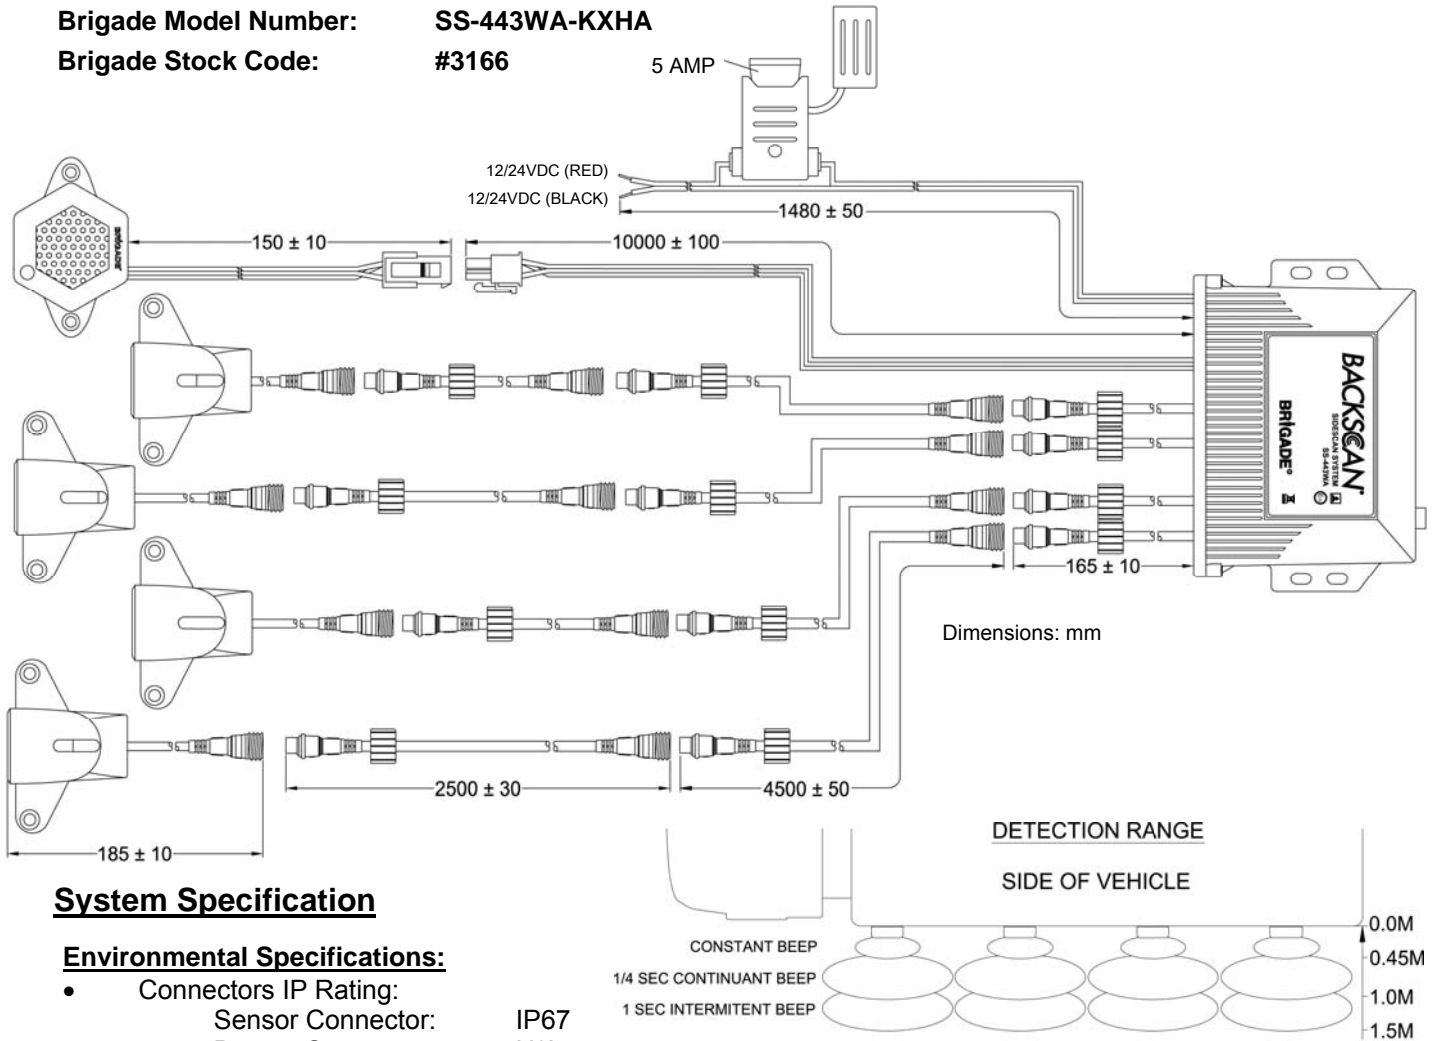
Brigade Model Number: SS-443WA-KXHA
Brigade Stock Code: #3166

5 AMP

12/24VDC (RED)
12/24VDC (BLACK)

1480 ± 50

150 ± 10
10000 ± 100

BACKSCAN
SIDESCAN SYSTEM
SS-443WA
Brigade

165 ± 10

Dimensions: mm

2500 ± 30
4500 ± 50
185 ± 10

DETECTION RANGE
SIDE OF VEHICLE

CONSTANT BEEP
1/4 SEC CONTINUANT BEEP
1 SEC INTERMITENT BEEP

0.0M
0.45M
1.0M
1.5M

System Specification

Environmental Specifications:
• Connectors IP Rating:
Sensor Connector: IP67
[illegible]